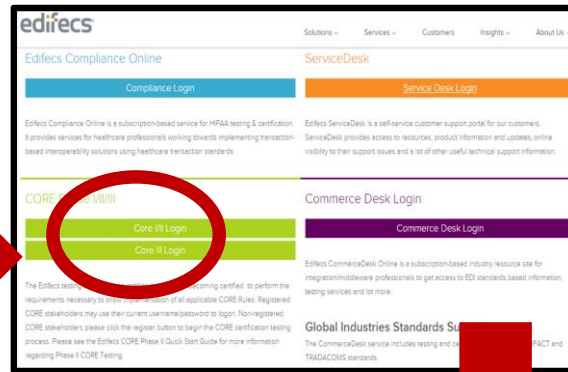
edifecs

Solutions ⌄ Services ⌄ Customers Insights ⌄ About Us ⌄

Edifecs Compliance Online

Compliance Login

Edifecs Compliance Online is a subscription-based service for HIPAA testing & certification. It provides services for healthcare professionals working towards implementing transaction-based interoperability solutions using healthcare transaction standards.

ServiceDesk

Service Desk Login

Edifecs ServiceDesk is a self-service customer support portal for our customers. ServiceDesk provides access to resources, product information and updates, online visibility to their support issues and a lot of other useful technical support information.

CORE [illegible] I/II/III

Core I/II Login

Core III Login

The Edifecs testing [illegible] becoming certified to perform the requirements necessary to show implementation of all applicable CORE Rules. Registered CORE stakeholders may use their current username/password to logon. Non-registered CORE stakeholders please click the register button to begin the CORE certification testing process. Please see the Edifecs CORE Phase II Quick Start Guide for more information regarding Phase II CORE Testing.

Commerce Desk Login

Commerce Desk Login

Edifecs CommerceDesk Online is a subscription-based industry resource site for integration/middleware professionals to get access to EDI standards based information, testing services and lot more.

Global Industries Standards Su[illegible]

The CommerceDesk service includes testing and ce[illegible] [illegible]FACT and TRADACOMS standards.